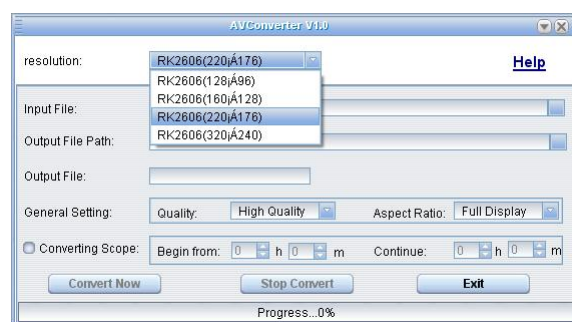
AVConverter V1.0

resolution:
RK2606(220¡Á176)
Help

RK2606(128¡Á96)
RK2606(160¡Á128)
RK2606(220¡Á176)
RK2606(320¡Á240)

Input File:

Output File Path:

Output File:

General Setting:
Quality:
High Quality
Aspect Ratio:
Full Display

Converting Scope:
Begin from:
0
h
0
m
Continue:
0
h
0
m

Convert Now
Stop Convert
Exit

Progress...0%